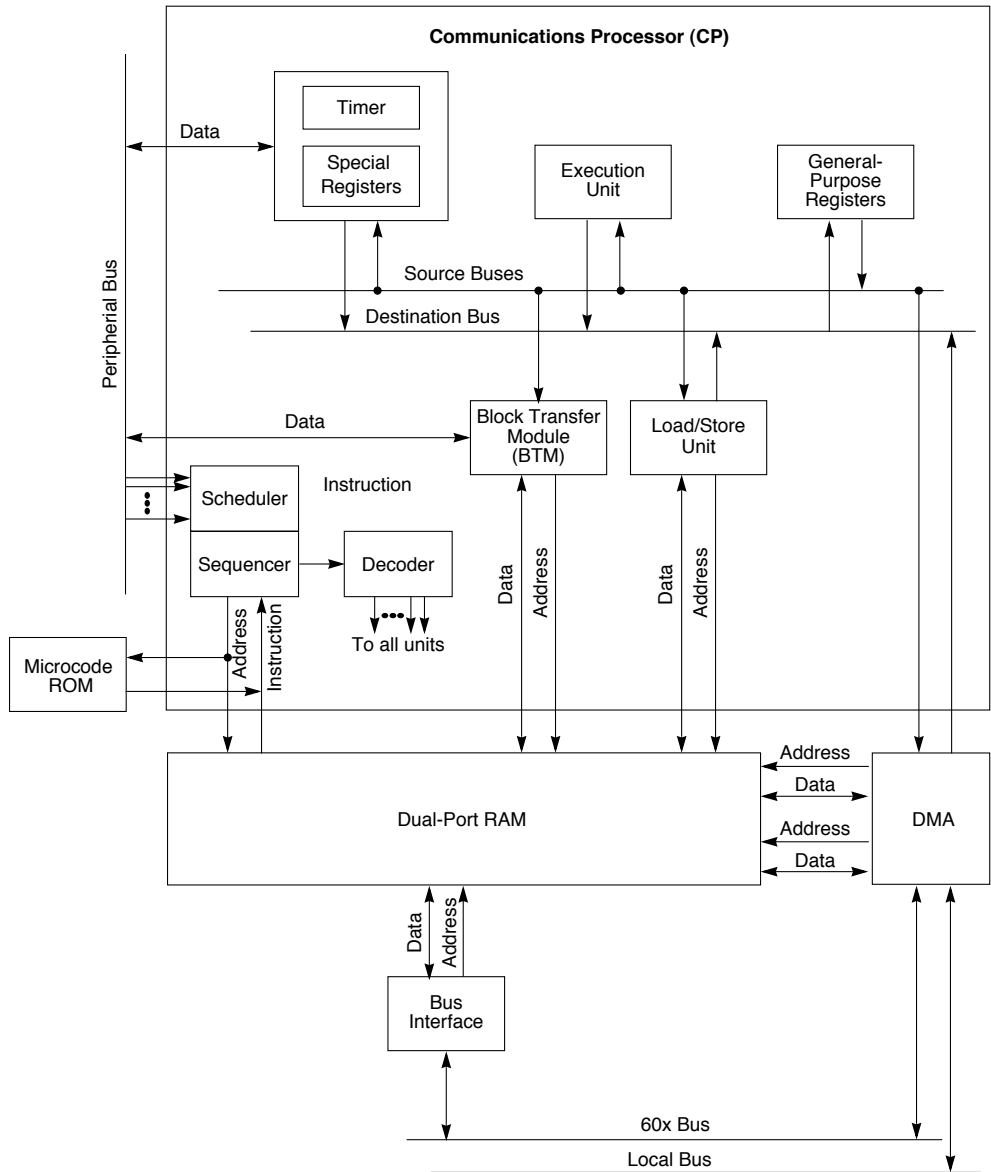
Communications Processor (CP)

Peripherial Bus

Data

Timer

Special Registers

Execution Unit

General-Purpose Registers

Source Buses

Destination Bus

Data

Block Transfer Module (BTM)

Load/Store Unit

Scheduler

Instruction

Sequencer

Decoder

To all units

Address

Instruction

Data

Address

Data

Address

Microcode ROM

Address

Data

Address

Data

Dual-Port RAM

DMA

Data

Address

Bus Interface

60x Bus

Local Bus